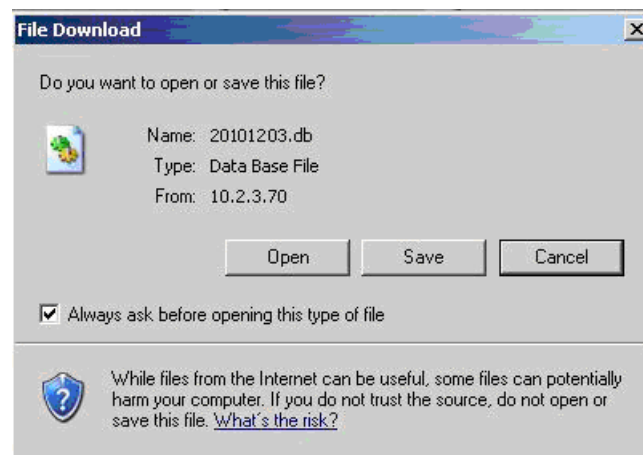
File Download

Do you want to open or save this file?

Name: 20101203.db
Type: Data Base File
From: 10.2.3.70

Open
Save
Cancel

Always ask before opening this type of file

While files from the Internet can be useful, some files can potentially harm your computer. If you do not trust the source, do not open or save this file. What's the risk?